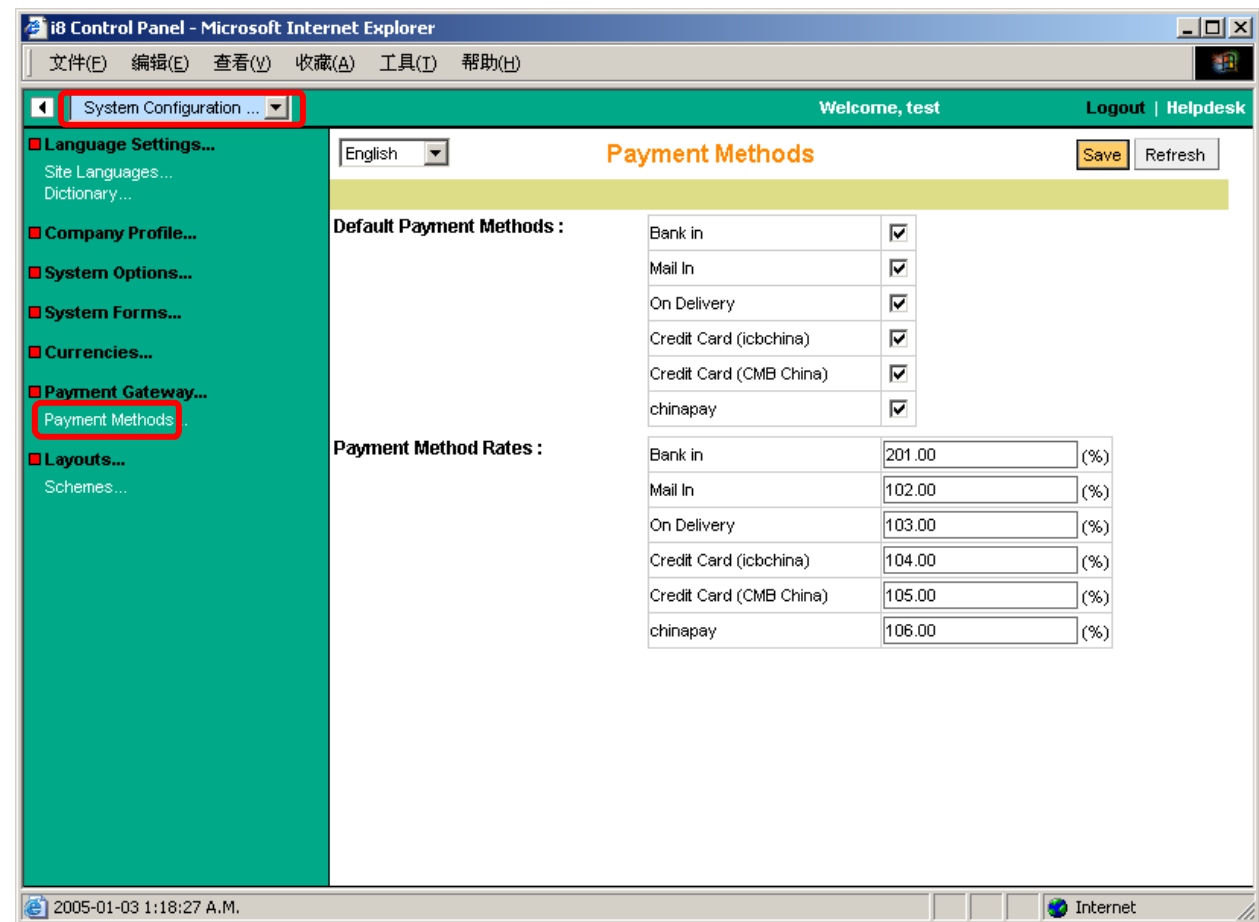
i8 Control Panel - Microsoft Internet Explorer

文件(F) 编辑(E) 查看(V) 收藏(A) 工具(T) 帮助(H)

System Configuration ...

Welcome, test

Logout | Helpdesk

Language Settings...
Site Languages...
Dictionary...

Company Profile...

System Options...

System Forms...

Currencies...

Payment Gateway...
Payment Methods...

Layouts...
Schemes...

English

Payment Methods

Save Refresh

Default Payment Methods :

| Bank in | ☑ |
|---|---|
| Mail In | ☑ |
| On Delivery | ☑ |
| Credit Card (icbchina) | ☑ |
| Credit Card (CMB China) | ☑ |
| chinapay | ☑ |

Payment Method Rates :

| Bank in | 201.00 | (%) |
|---|---|---|
| Mail In | 102.00 | (%) |
| On Delivery | 103.00 | (%) |
| Credit Card (icbchina) | 104.00 | (%) |
| Credit Card (CMB China) | 105.00 | (%) |
| chinapay | 106.00 | (%) |

2005-01-03 1:18:27 A.M.

Internet